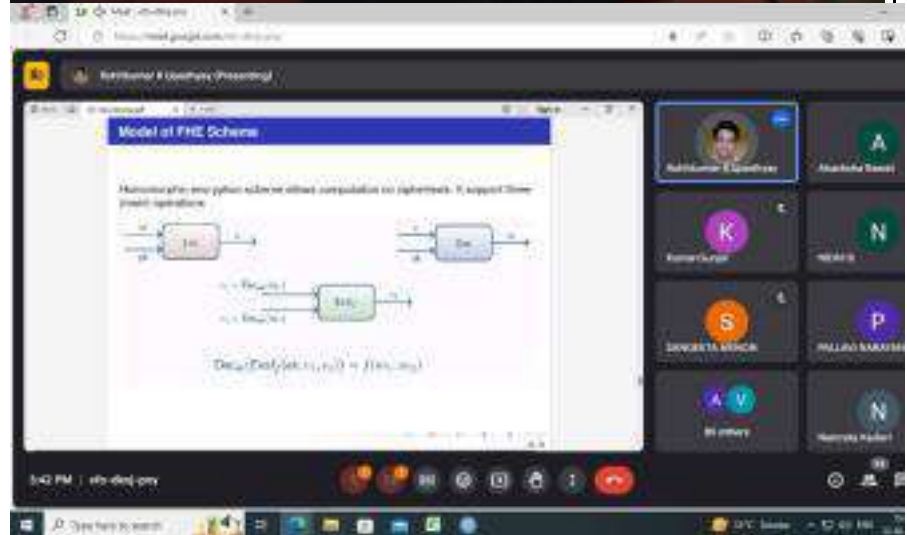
Meet - efv-dbiq-pmy

Rohitkumar R Upadhyay (Presenting)

Model of FHE Scheme

Homomorphic encryption scheme allows computation on ciphertexts. It support three (main) operations.

Enc

Dec

Eval

$c_1 = \mathrm{Enc}_{pk}(m_1)$

$c_2 = \mathrm{Enc}_{pk}(m_2)$

$\mathrm{Dec}_{sk}(\mathrm{Eval}(evk, c_1, c_2)) = f(m_1, m_2)$

Rohitkumar R Upadhyay

Akanksha Rawat

K

Kumar Gurjar

N

NIDHI B

S

SANGEETA MENON

P

PALLAVI NARAYAN

A V

86 others

N

Namrata Harbet

5:42 PM | efv-dbiq-pmy

Type here to search

31°C Smoke